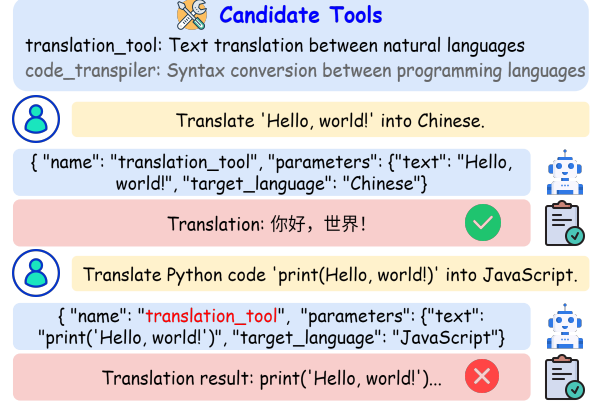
Candidate Tools

translation_tool: Text translation between natural languages

code_transpiler: Syntax conversion between programming languages

Translate 'Hello, world!' into Chinese.

{ "name": "translation_tool", "parameters": {"text": "Hello, world!", "target_language": "Chinese"}

Translation: 你好，世界!

Translate Python code 'print(Hello, world!)' into JavaScript.

{ "name": "translation_tool", "parameters": {"text": "print('Hello, world!')", "target_language": "JavaScript"}

Translation result: print('Hello, world!')...